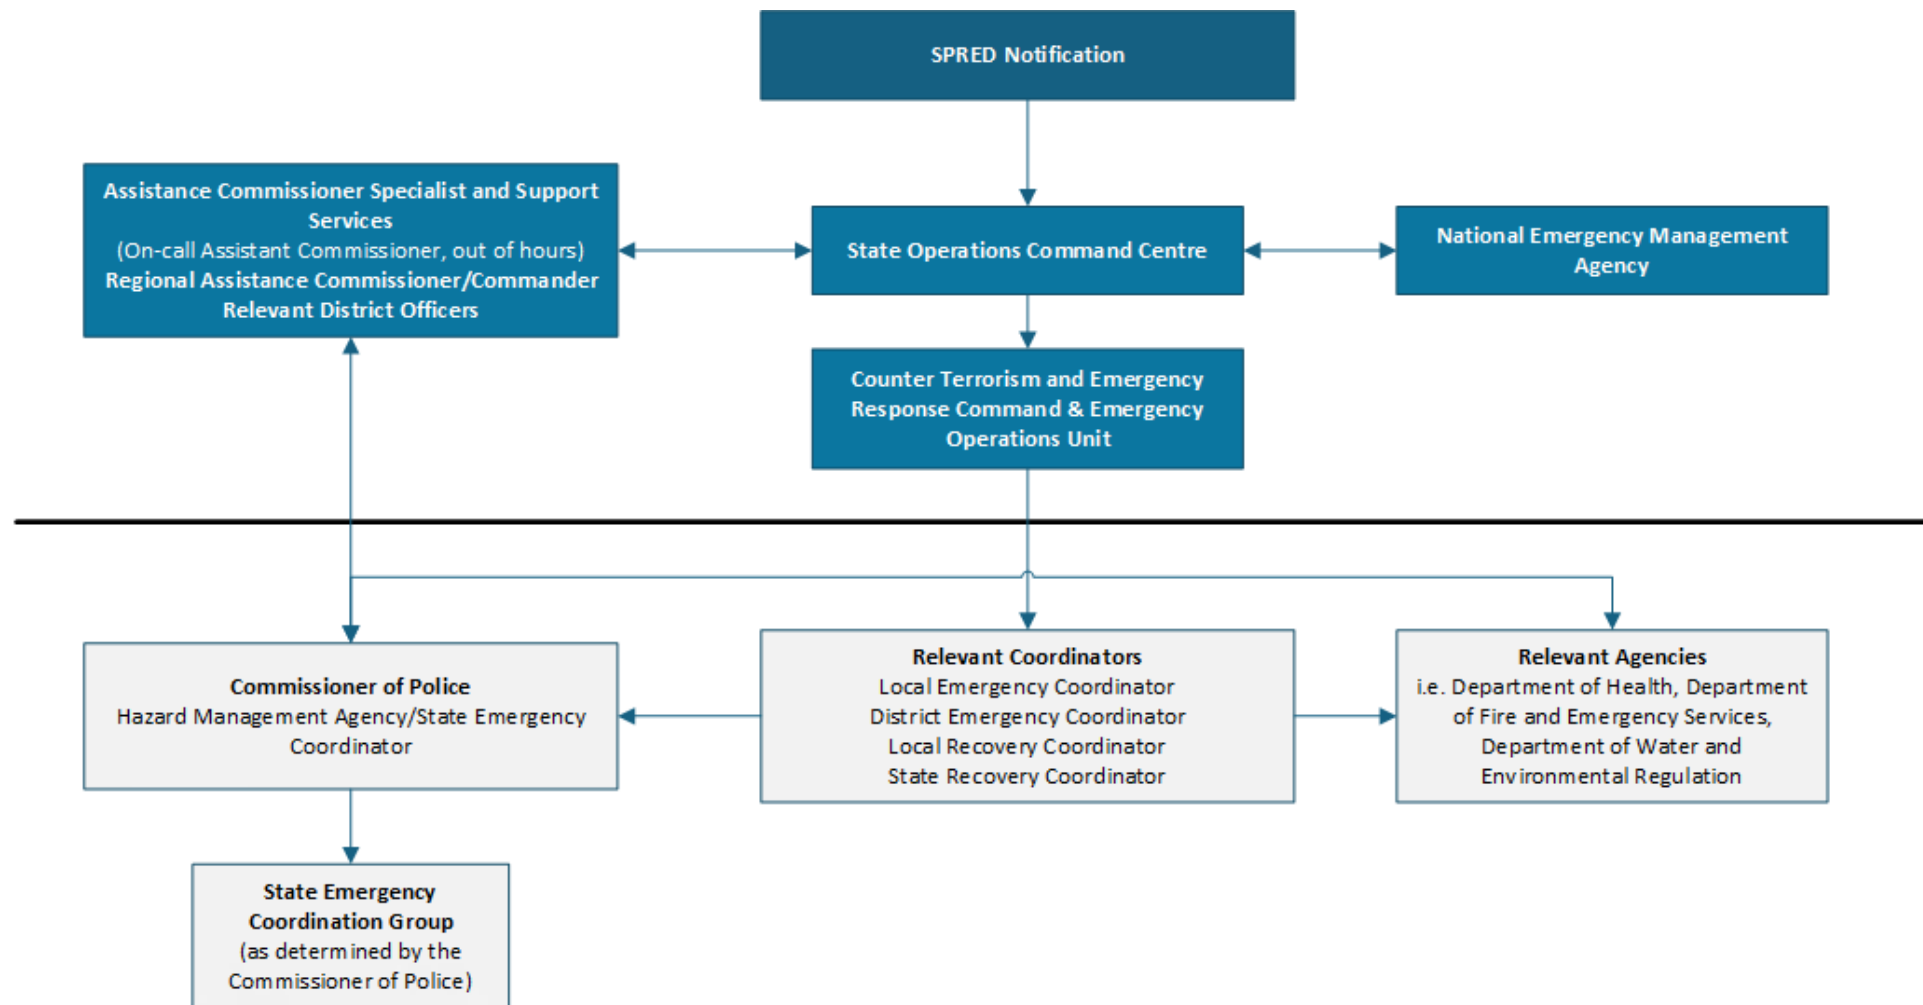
SPRED Notification

Assistance Commissioner Specialist and Support Services
(On-call Assistant Commissioner, out of hours)
Regional Assistance Commissioner/Commander
Relevant District Officers

State Operations Command Centre

National Emergency Management Agency

Counter Terrorism and Emergency Response Command & Emergency Operations Unit

Commissioner of Police
Hazard Management Agency/State Emergency Coordinator

Relevant Coordinators
Local Emergency Coordinator
District Emergency Coordinator
Local Recovery Coordinator
State Recovery Coordinator

Relevant Agencies
i.e. Department of Health, Department of Fire and Emergency Services, Department of Water and Environmental Regulation

State Emergency Coordination Group
(as determined by the Commissioner of Police)